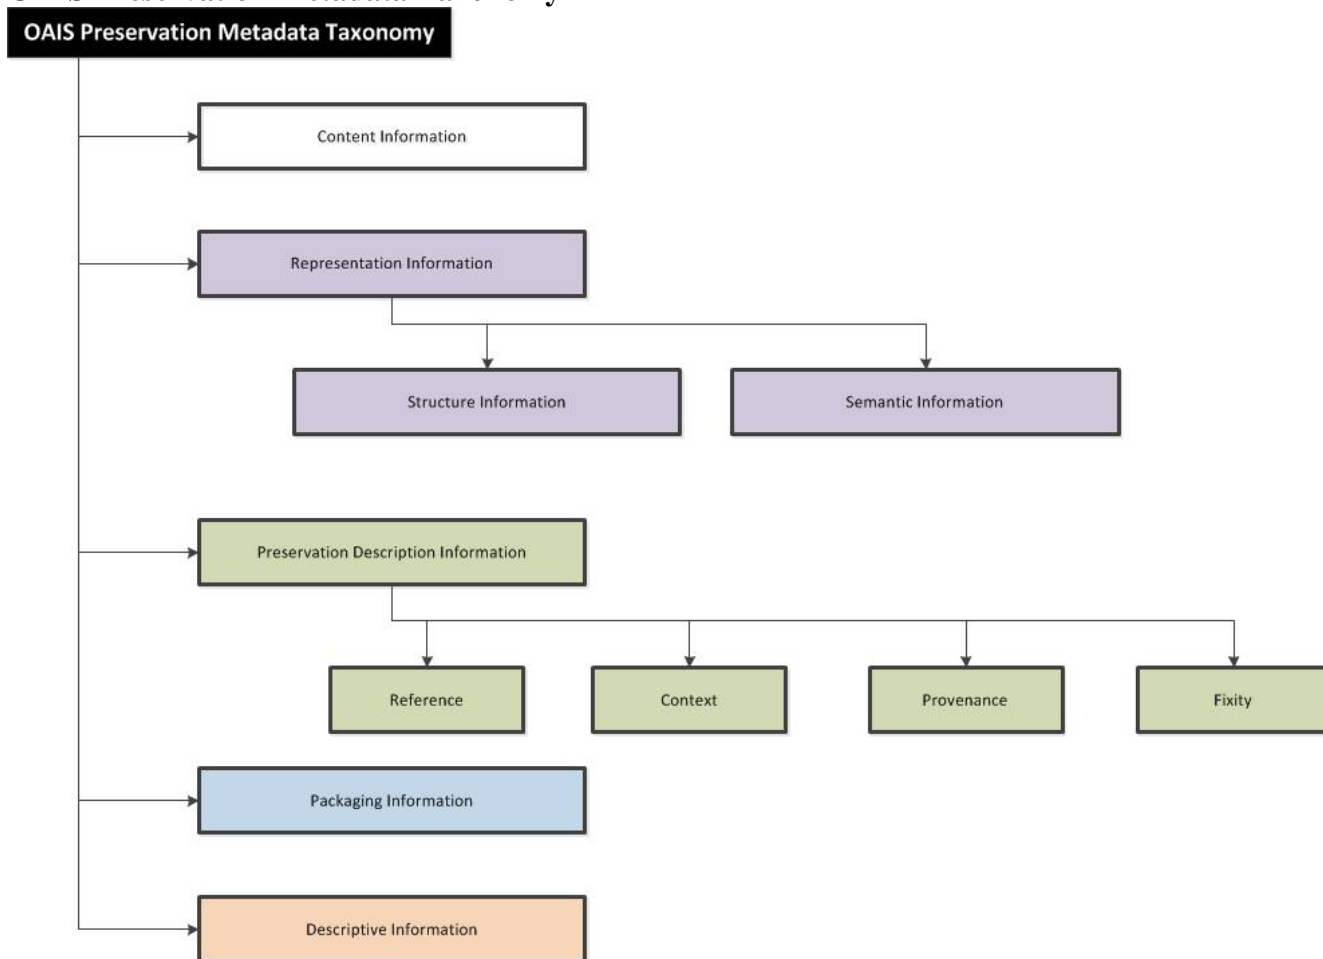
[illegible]

OAIS Preservation Metadata Taxonomy

Content Information

Representation Information

Structure Information

Semantic Information

Preservation Description Information

Reference

Context

Provenance

Fixity

Packaging Information

Descriptive Information